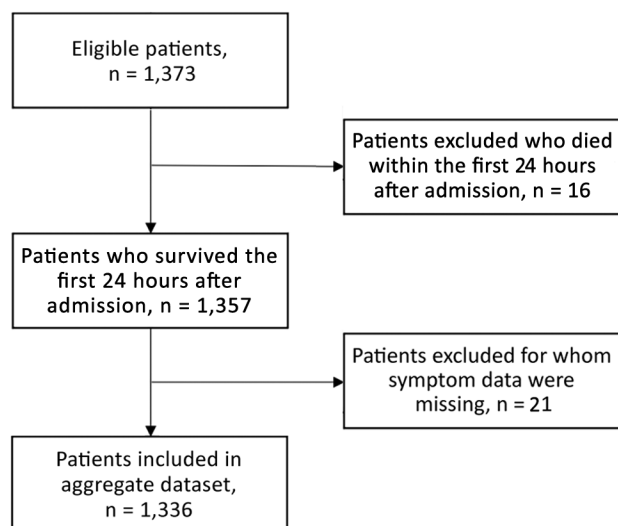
Eligible patients, n = 1,373

Patients excluded who died within the first 24 hours after admission, n = 16

Patients who survived the first 24 hours after admission, n = 1,357

Patients excluded for whom symptom data were missing, n = 21

Patients included in aggregate dataset, n = 1,336